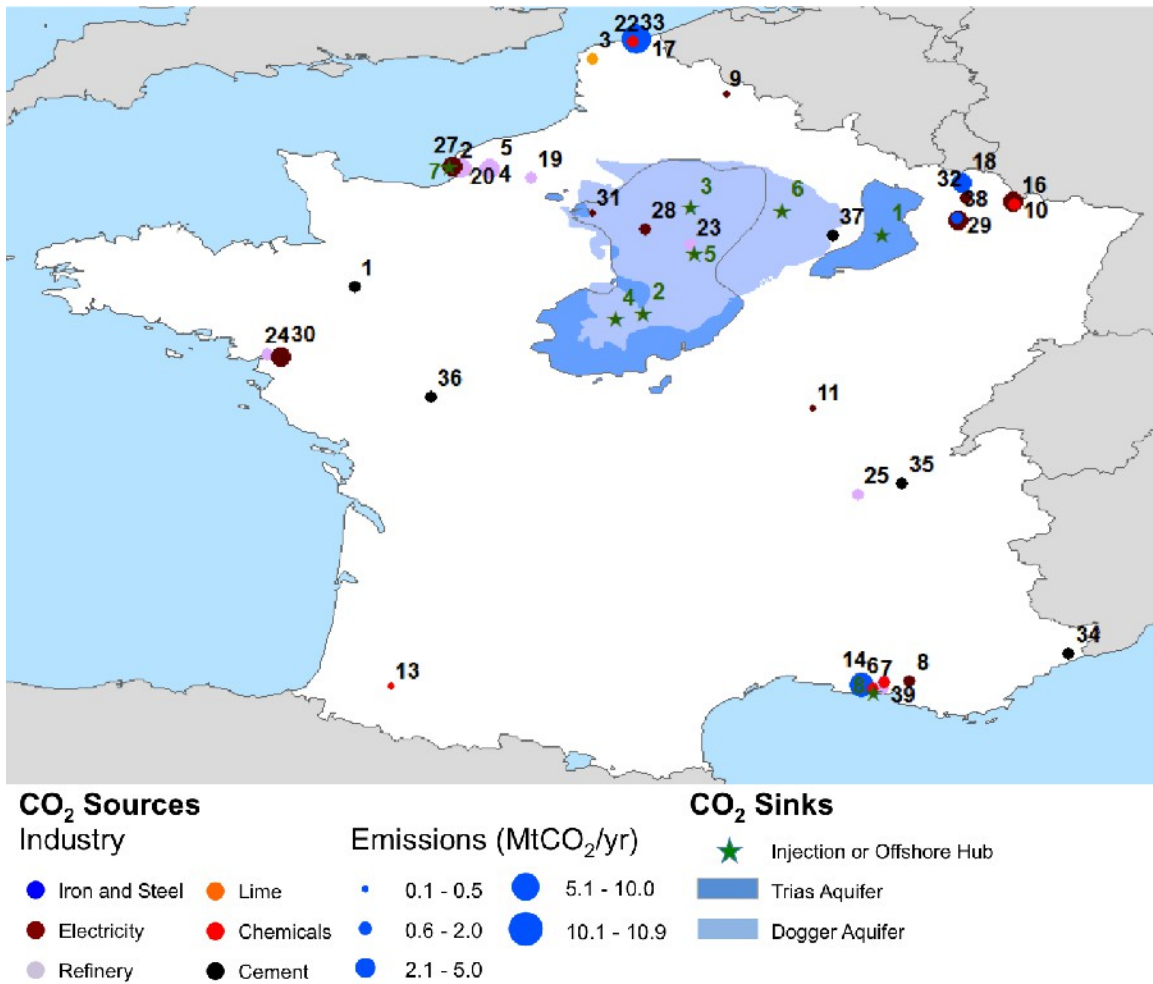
2233
3
17
9
27
2
5
7
20
4
19
18
32
16
38
10
29
3
6
31
28
1
23
37
5
2
4
1
2430
36
11
25
35
34
14
6
7
8
8
39
13

$CO_2$ Sources
Industry
Iron and Steel
Electricity
Refinery
Lime
Chemicals
Cement

Emissions ($MtCO_2$/yr)
0.1 - 0.5
0.6 - 2.0
2.1 - 5.0
5.1 - 10.0
10.1 - 10.9

$CO_2$ Sinks
Injection or Offshore Hub
Trias Aquifer
Dogger Aquifer